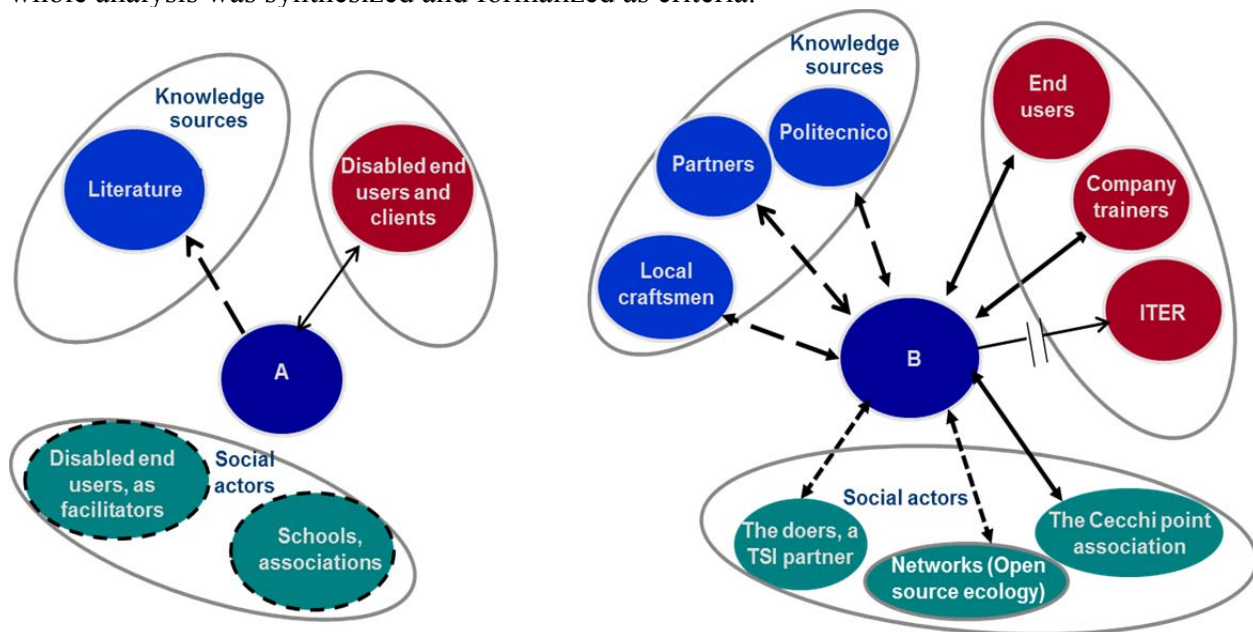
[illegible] analysis was synthesized and formalized as criteria.

Knowledge sources

Literature

Disabled end users and clients

A

Social actors

Disabled end users, as facilitators

Schools, associations

Knowledge sources

Politecnico

Partners

Local craftsmen

End users

Company trainers

ITER

B

Social actors

The doers, a TSI partner

Networks (Open source ecology)

The Cecchi point association